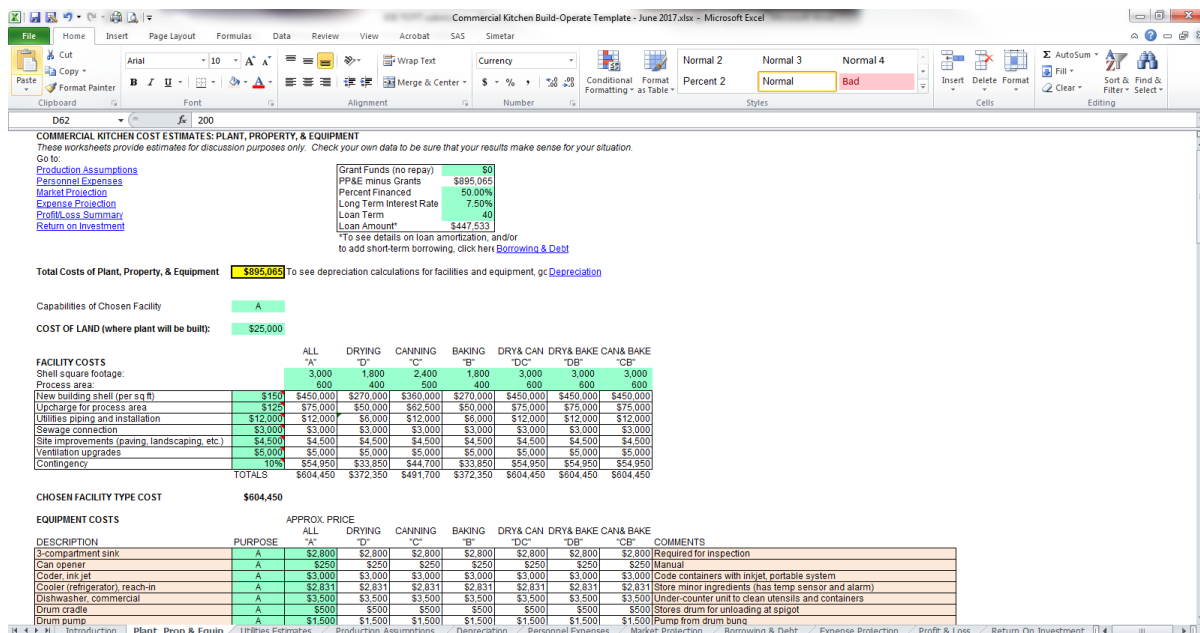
Commercial Kitchen Build-Operate Template - June 2017.xlsx - Microsoft Excel

File Home Insert Page Layout Formulas Data Review View Acrobat SAS Simetar

Cut
Copy
Format Painter
Paste
Clipboard
Arial 10
Font
Wrap Text
Merge & Center
Alignment
Currency
$ % ,
Number
Conditional Formatting
Format as Table
Normal 2 Normal 3 Normal 4
Percent 2 Normal Bad
Styles
Insert Delete Format
Cells
AutoSum
Fill
Clear
Sort & Filter
Find & Select
Editing

D62 fx 200

COMMERCIAL KITCHEN COST ESTIMATES: PLANT, PROPERTY, & EQUIPMENT
These worksheets provide estimates for discussion purposes only. Check your own data to be sure that your results make sense for your situation.
Go to:
Production Assumptions
Personnel Expenses
Market Projection
Expense Projection
Profit/Loss Summary
Return on Investment

| | |
|---|---|
| Grant Funds (no repay) | $0 |
| PP&E minus Grants | $895,065 |
| Percent Financed | 50.00% |
| Long Term Interest Rate | 7.50% |
| Loan Term | 40 |
| Loan Amount* | $447,533 |

*To see details on loan amortization, and/or to add short-term borrowing, click here Borrowing & Debt

Total Costs of Plant, Property, & Equipment $895,065 To see depreciation calculations for facilities and equipment, gc Depreciation

Capabilities of Chosen Facility A

COST OF LAND (where plant will be built): $25,000

| FACILITY COSTS | | ALL "A" | DRYING "D" | CANNING "C" | BAKING "B" | DRY& CAN "DC" | DRY& BAKE "DB" | CAN& BAKE "CB" |
|---|---|---|---|---|---|---|---|---|
| Shell square footage: | | 3,000 | 1,800 | 2,400 | 1,800 | 3,000 | 3,000 | 3,000 |
| Process area: | | 600 | 400 | 500 | 400 | 600 | 600 | 600 |
| New building shell (per sq ft) | $150 | $450,000 | $270,000 | $360,000 | $270,000 | $450,000 | $450,000 | $450,000 |
| Upcharge for process area | $125 | $75,000 | $50,000 | $62,500 | $50,000 | $75,000 | $75,000 | $75,000 |
| Utilities piping and installation | $12,000 | $12,000 | $6,000 | $12,000 | $6,000 | $12,000 | $12,000 | $12,000 |
| Sewage connection | $3,000 | $3,000 | $3,000 | $3,000 | $3,000 | $3,000 | $3,000 | $3,000 |
| Site improvements (paving, landscaping, etc.) | $4,500 | $4,500 | $4,500 | $4,500 | $4,500 | $4,500 | $4,500 | $4,500 |
| Ventilation upgrades | $5,000 | $5,000 | $5,000 | $5,000 | $5,000 | $5,000 | $5,000 | $5,000 |
| Contingency | 10% | $54,950 | $33,850 | $44,700 | $33,850 | $54,950 | $54,950 | $54,950 |
| | TOTALS | $604,450 | $372,350 | $491,700 | $372,350 | $604,450 | $604,450 | $604,450 |

CHOSEN FACILITY TYPE COST $604,450

EQUIPMENT COSTS
APPROX. PRICE

| DESCRIPTION | PURPOSE | ALL "A" | DRYING "D" | CANNING "C" | BAKING "B" | DRY& CAN "DC" | DRY& BAKE "DB" | CAN& BAKE "CB" | COMMENTS |
|---|---|---|---|---|---|---|---|---|---|
| 3-compartment sink | A | $2,800 | $2,800 | $2,800 | $2,800 | $2,800 | $2,800 | $2,800 | Required for inspection |
| Can opener | A | $250 | $250 | $250 | $250 | $250 | $250 | $250 | Manual |
| Coder, ink jet | A | $3,000 | $3,000 | $3,000 | $3,000 | $3,000 | $3,000 | $3,000 | Code containers with inkjet, portable system |
| Cooler (refrigerator), reach-in | A | $2,831 | $2,831 | $2,831 | $2,831 | $2,831 | $2,831 | $2,831 | Store minor ingredients (has temp sensor and alarm) |
| Dishwasher, commercial | A | $3,500 | $3,500 | $3,500 | $3,500 | $3,500 | $3,500 | $3,500 | Under-counter unit to clean utensils and containers |
| Drum cradle | A | $500 | $500 | $500 | $500 | $500 | $500 | $500 | Stores drum for unloading at spigot |
| Drum pump | A | $1,500 | $1,500 | $1,500 | $1,500 | $1,500 | $1,500 | $1,500 | Pump from drum bung |

Introduction | Plant, Prop & Equip | Utilities Estimates | Production Assumptions | Depreciation | Personnel Expenses | Market Projection | Borrowing & Debt | Expense Projection | Profit & Loss | Return On Investment